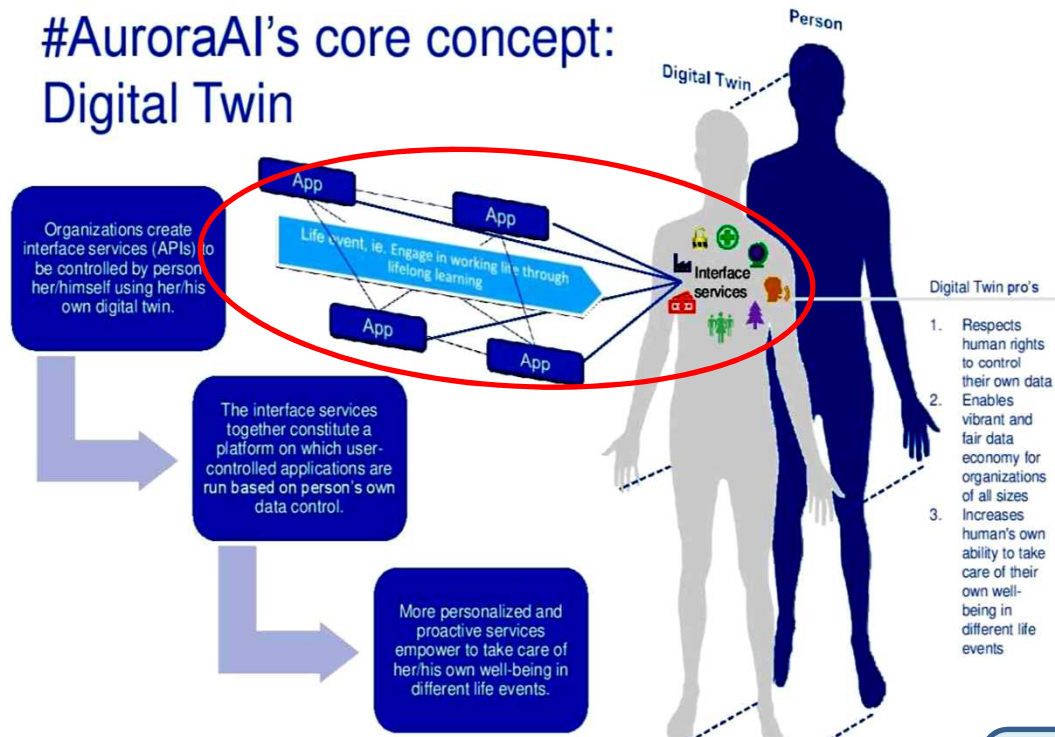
#AuroraAI's core concept: Digital Twin

Person

Digital Twin

Organizations create interface services (APIs) to be controlled by person her/himself using her/his own digital twin.

App

App

Life event, ie. Engage in working life through lifelong learning

App

App

Interface services

The interface services together constitute a platform on which user-controlled applications are run based on person's own data control.

More personalized and proactive services empower to take care of her/his own well-being in different life events.

Digital Twin pro's

1. Respects human rights to control their own data
2. Enables vibrant and fair data economy for organizations of all sizes
3. Increases human's own ability to take care of their own well-being in different life events